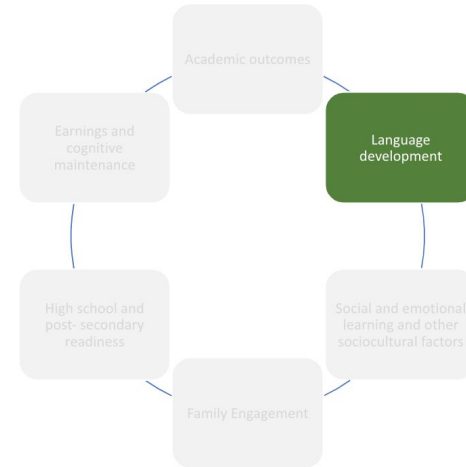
Academic outcomes

Language development

Social and emotional learning and other sociocultural factors

Family Engagement

High school and post- secondary readiness

Earnings and cognitive maintenance